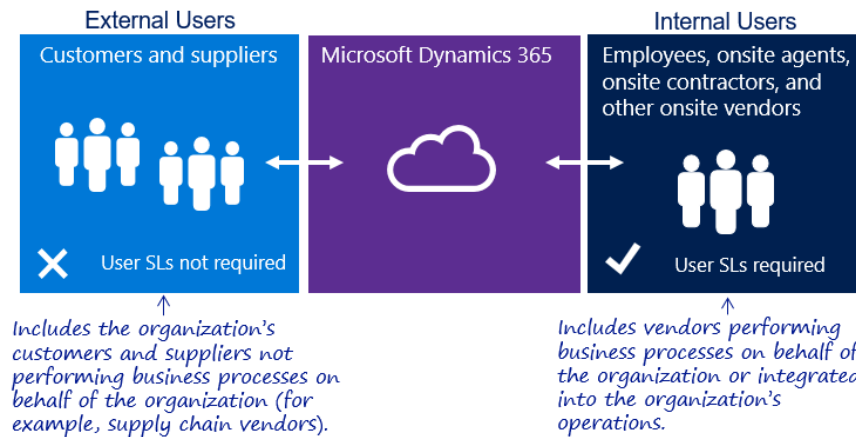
External Users

Customers and suppliers

User SLs not required

Microsoft Dynamics 365

Internal Users

Employees, onsite agents, onsite contractors, and other onsite vendors

User SLs required

Includes the organization's customers and suppliers not performing business processes on behalf of the organization (for example, supply chain vendors).

Includes vendors performing business processes on behalf of the organization or integrated into the organization's operations.